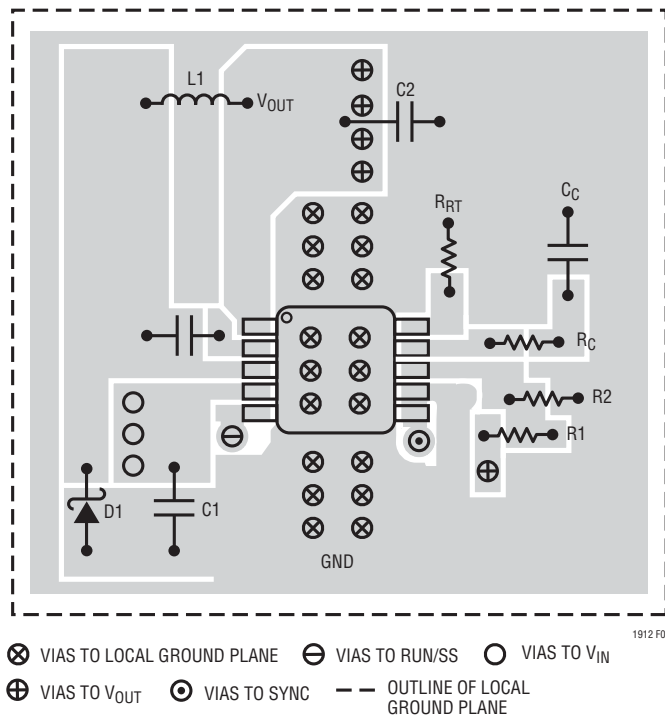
L1

$V_{OUT}$

C2

$R_{RT}$

$C_C$

$R_C$

R2

R1

D1

C1

GND

1912 F0

⊗ VIAS TO LOCAL GROUND PLANE ⊖ VIAS TO RUN/SS ○ VIAS TO $V_{IN}$

⊕ VIAS TO $V_{OUT}$ ⊙ VIAS TO SYNC — — OUTLINE OF LOCAL GROUND PLANE